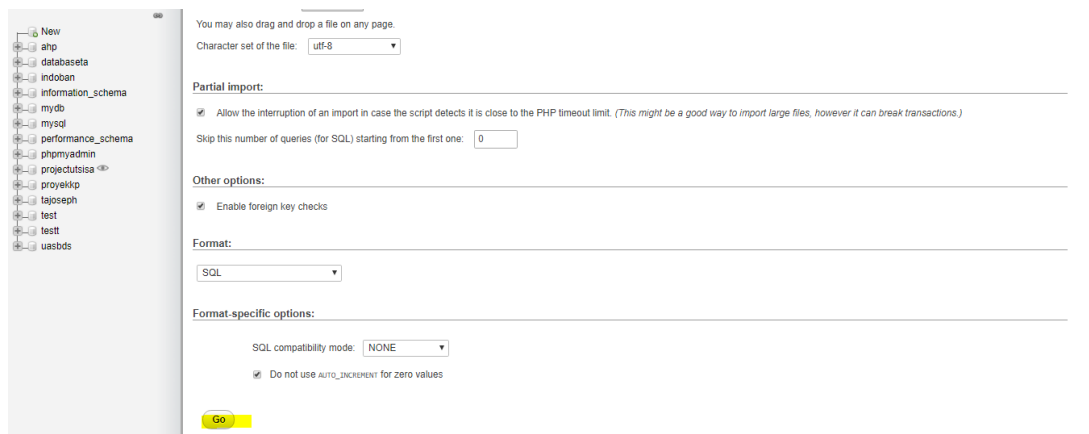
New
ahp
databaseta
indoban
information_schema
mydb
mysql
performance_schema
phpmyadmin
projectutsisa
proyekkp
tajoseph
test
testt
uasbds

You may also drag and drop a file on any page.

Character set of the file: utf-8

Partial import:

Allow the interruption of an import in case the script detects it is close to the PHP timeout limit. (This might be a good way to import large files, however it can break transactions.)

Skip this number of queries (for SQL) starting from the first one: 0

Other options:

Enable foreign key checks

Format:

SQL

Format-specific options:

SQL compatibility mode: NONE

Do not use AUTO_INCREMENT for zero values

Go